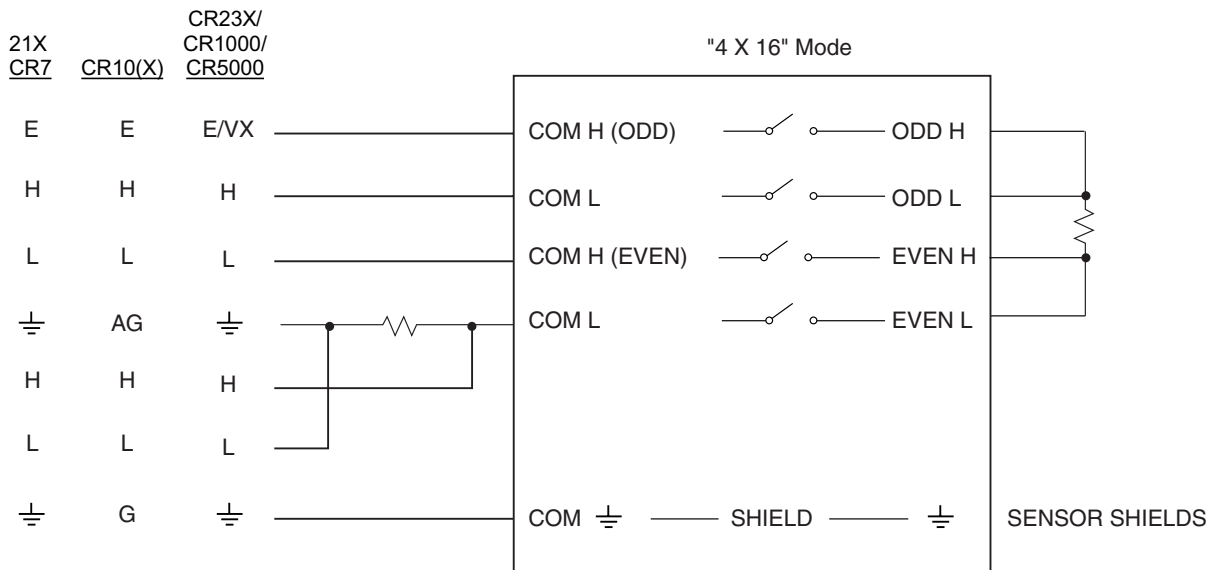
| 21X CR7 | CR10(X) | CR23X/ CR1000/ CR5000 |
|---|---|---|
| E | E | E/VX |
| H | H | H |
| L | L | L |
| ⏚ | AG | ⏚ |
| H | H | H |
| L | L | L |
| ⏚ | G | ⏚ |

"4 X 16" Mode

COM H (ODD) ODD H

COM L ODD L

COM H (EVEN) EVEN H

COM L EVEN L

COM ⏚ SHIELD ⏚ SENSOR SHIELDS